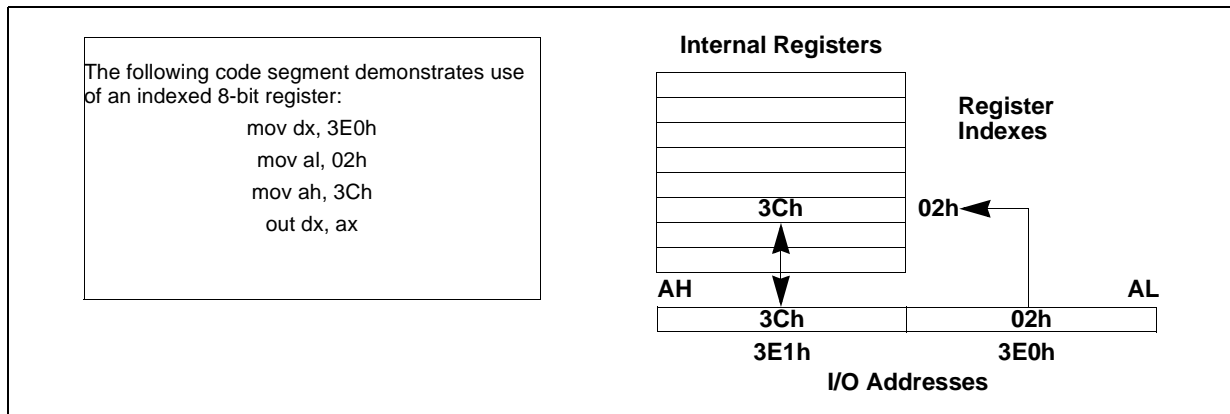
The following code segment demonstrates use of an indexed 8-bit register:

mov dx, 3E0h

mov al, 02h

mov ah, 3Ch

out dx, ax

Internal Registers

Register Indexes

3Ch

02h

AH

AL

3Ch

02h

3E1h

3E0h

I/O Addresses